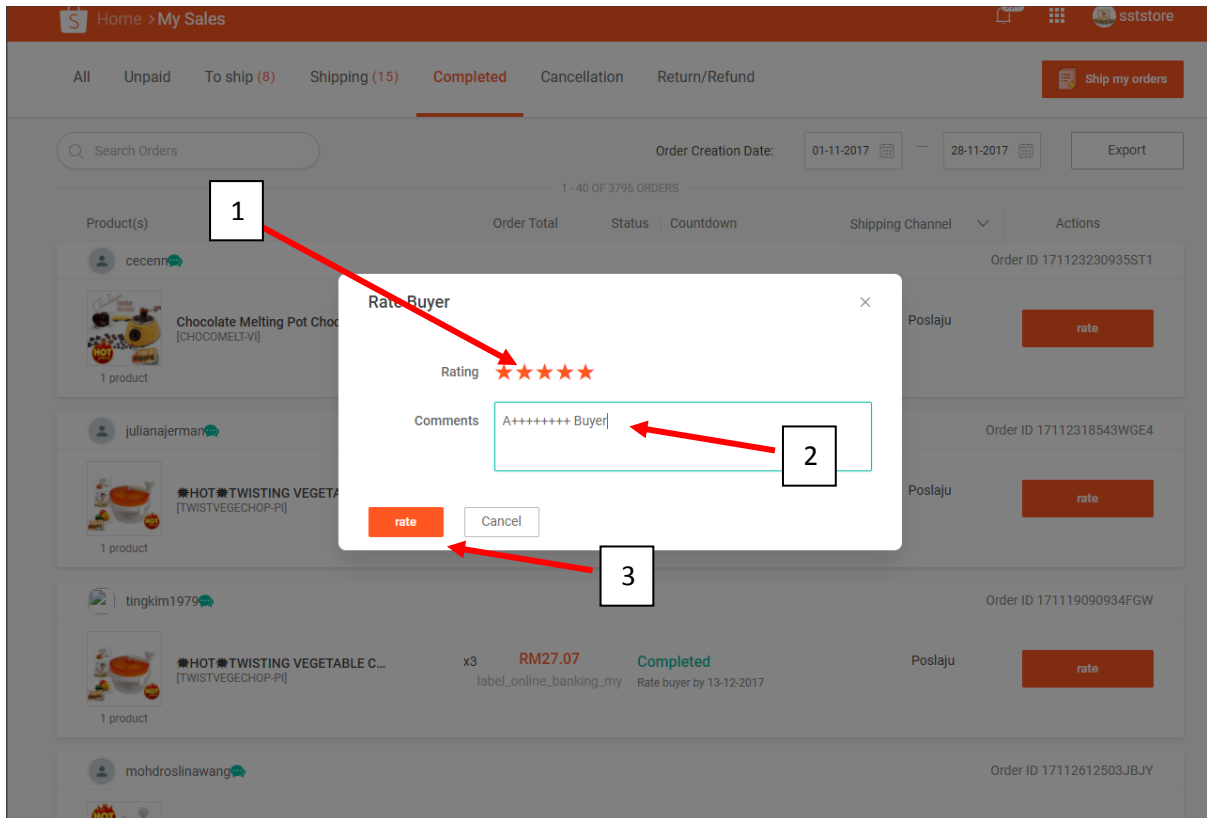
Home > My Sales

sststore

All Unpaid To ship (8) Shipping (15) Completed Cancellation Return/Refund

Ship my orders

Search Orders

Order Creation Date: 01-11-2017 — 28-11-2017

Export

1 - 40 OF 3796 ORDERS

Product(s) Order Total Status Countdown Shipping Channel Actions

cecenn

Order ID 171123230935ST1

Chocolate Melting Pot Choc
[CHOCOMELT-VI]

1 product

Poslaju

rate

julianajerman

Order ID 17112318543WGE4

❋HOT❋TWISTING VEGETA
[TWISTVEGECHOP-PI]

1 product

Poslaju

rate

tingkim1979

Order ID 171119090934FGW

❋HOT❋TWISTING VEGETABLE C...
[TWISTVEGECHOP-PI]

1 product

x3

RM27.07

label_online_banking_my

Completed

Rate buyer by 13-12-2017

Poslaju

rate

mohdroslinawang

Order ID 17112612503JBJY

Rate Buyer

×

Rating ★★★★★

Comments A++++++++ Buyer

rate

Cancel

1

2

3